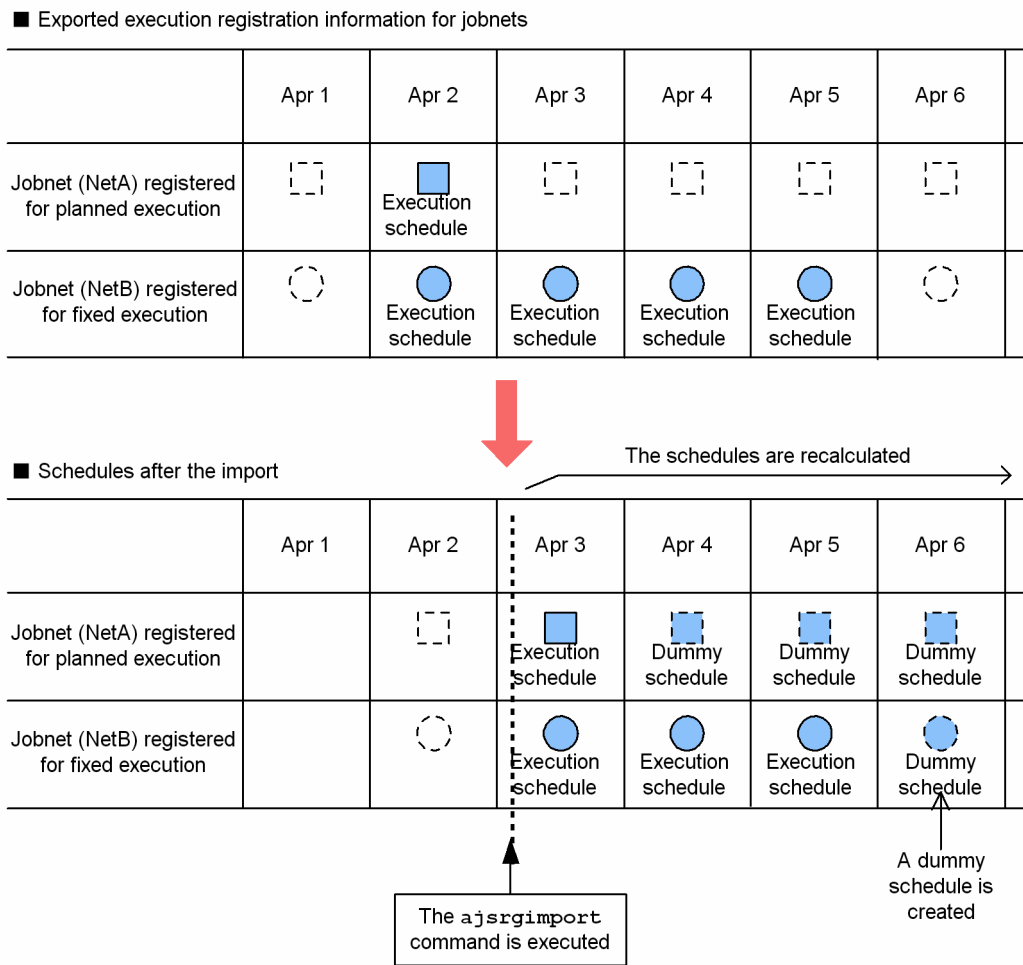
■ Exported execution registration information for jobnets

| | Apr 1 | Apr 2 | Apr 3 | Apr 4 | Apr 5 | Apr 6 |
|---|---|---|---|---|---|---|
| Jobnet (NetA) registered for planned execution | | Execution schedule | | | | |
| Jobnet (NetB) registered for fixed execution | | Execution schedule | Execution schedule | Execution schedule | Execution schedule | |

■ Schedules after the import

The schedules are recalculated

| | Apr 1 | Apr 2 | Apr 3 | Apr 4 | Apr 5 | Apr 6 |
|---|---|---|---|---|---|---|
| Jobnet (NetA) registered for planned execution | | | Execution schedule | Dummy schedule | Dummy schedule | Dummy schedule |
| Jobnet (NetB) registered for fixed execution | | | Execution schedule | Execution schedule | Execution schedule | Dummy schedule |

A dummy schedule is created

The ajsrgimport command is executed